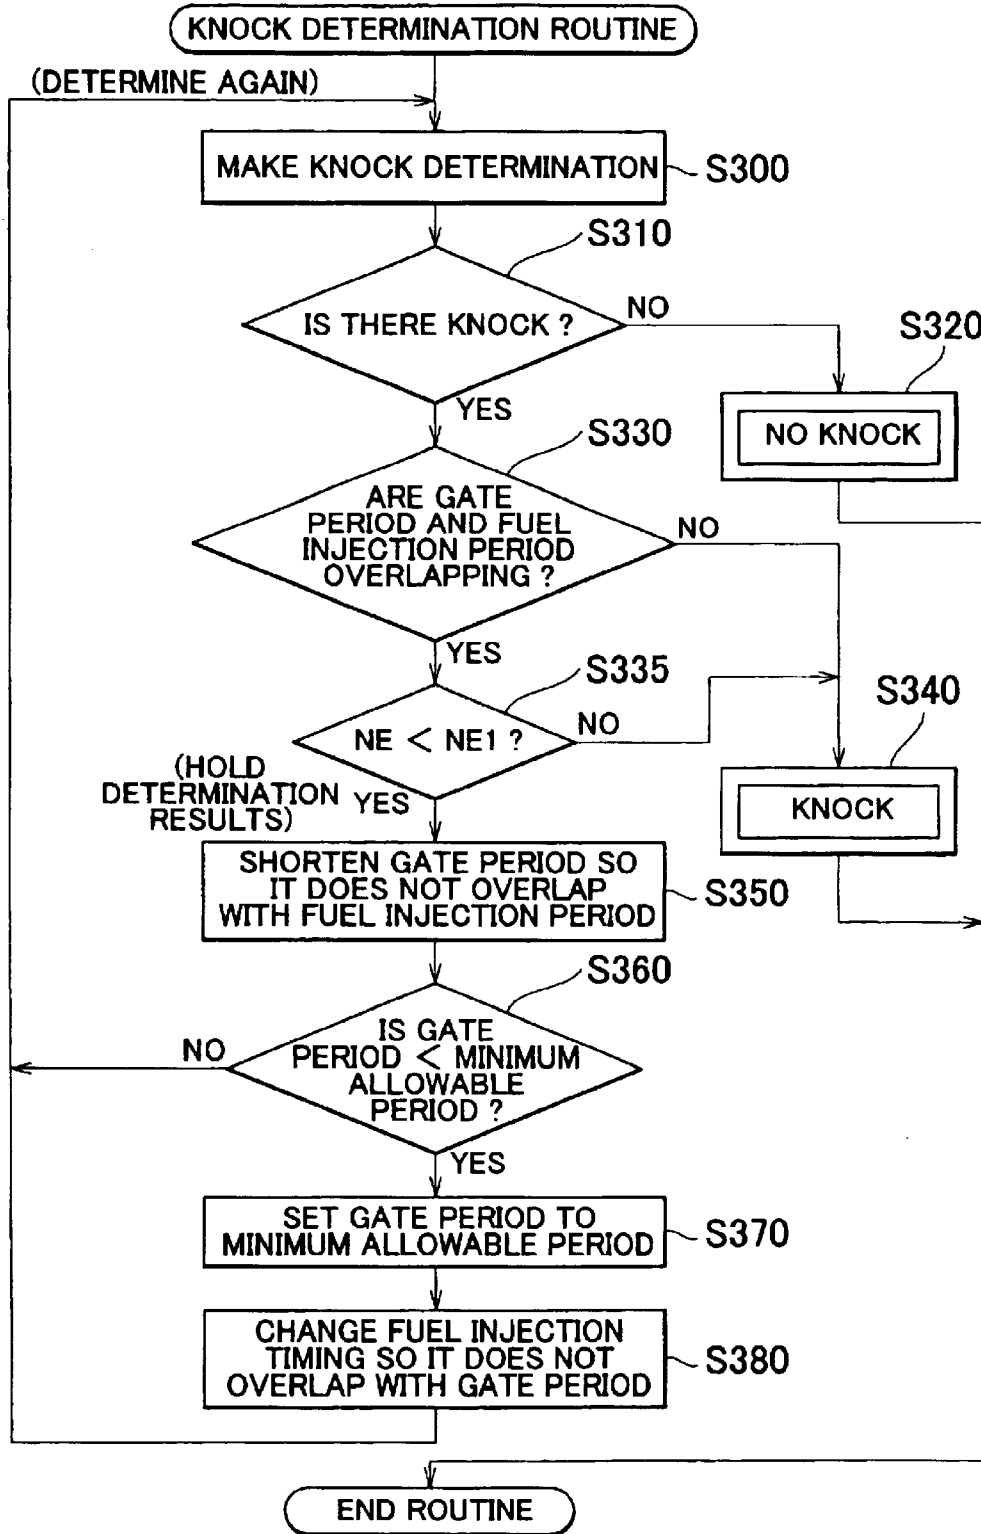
KNOCK DETERMINATION ROUTINE

(DETERMINE AGAIN)

MAKE KNOCK DETERMINATION

S300

S310

IS THERE KNOCK ?

NO

S320

NO KNOCK

YES

S330

ARE GATE PERIOD AND FUEL INJECTION PERIOD OVERLAPPING ?

NO

YES

S335

NE < NE1 ?

NO

S340

KNOCK

(HOLD DETERMINATION RESULTS)

YES

SHORTEN GATE PERIOD SO IT DOES NOT OVERLAP WITH FUEL INJECTION PERIOD

S350

S360

NO

IS GATE PERIOD < MINIMUM ALLOWABLE PERIOD ?

YES

SET GATE PERIOD TO MINIMUM ALLOWABLE PERIOD

S370

CHANGE FUEL INJECTION TIMING SO IT DOES NOT OVERLAP WITH GATE PERIOD

S380

END ROUTINE